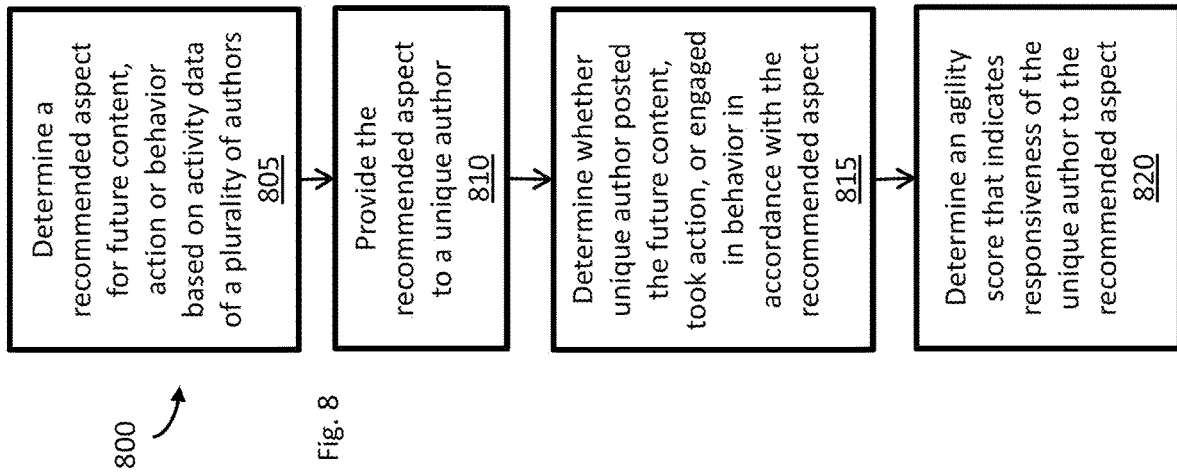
800

Fig. 8

Determine a recommended aspect for future content, action or behavior based on activity data of a plurality of authors
805

Provide the recommended aspect to a unique author
810

Determine whether unique author posted the future content, took action, or engaged in behavior in accordance with the recommended aspect
815

Determine an agility score that indicates responsiveness of the unique author to the recommended aspect
820